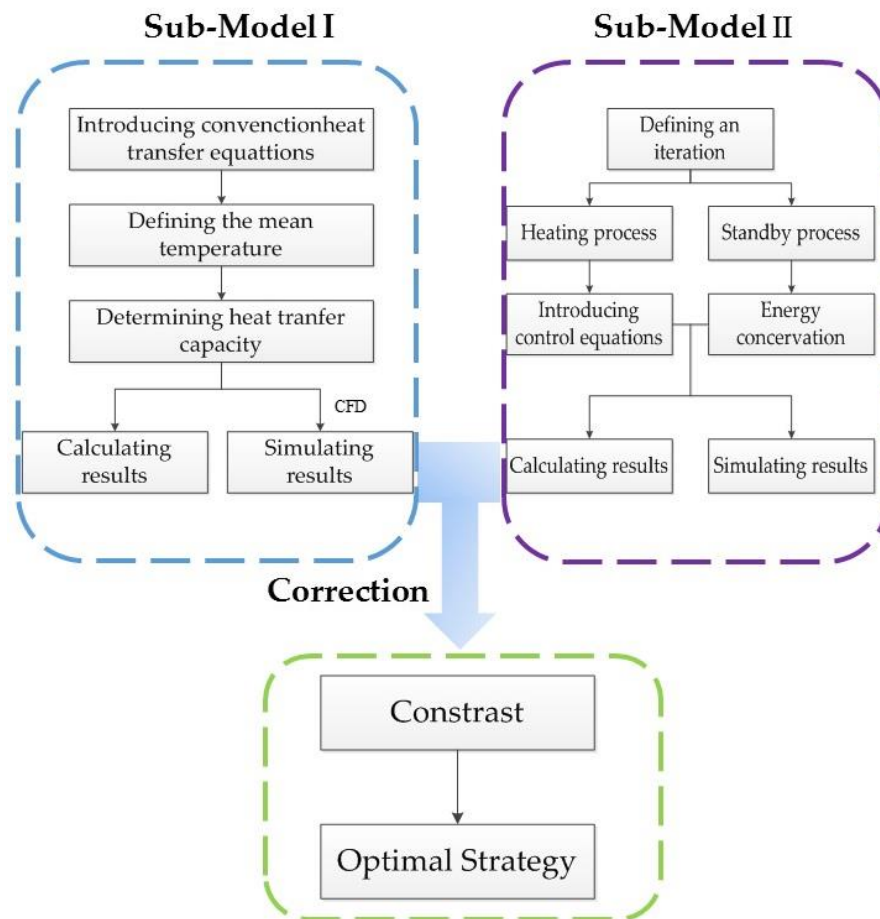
Sub-Model I

Introducing convenctionheat transfer equattions

Defining the mean temperature

Determining heat tranfer capacity

CFD

Calculating results

Simulating results

Sub-Model II

Defining an iteration

Heating process

Standby process

Introducing control equations

Energy concervation

Calculating results

Simulating results

Correction

Constrast

Optimal Strategy